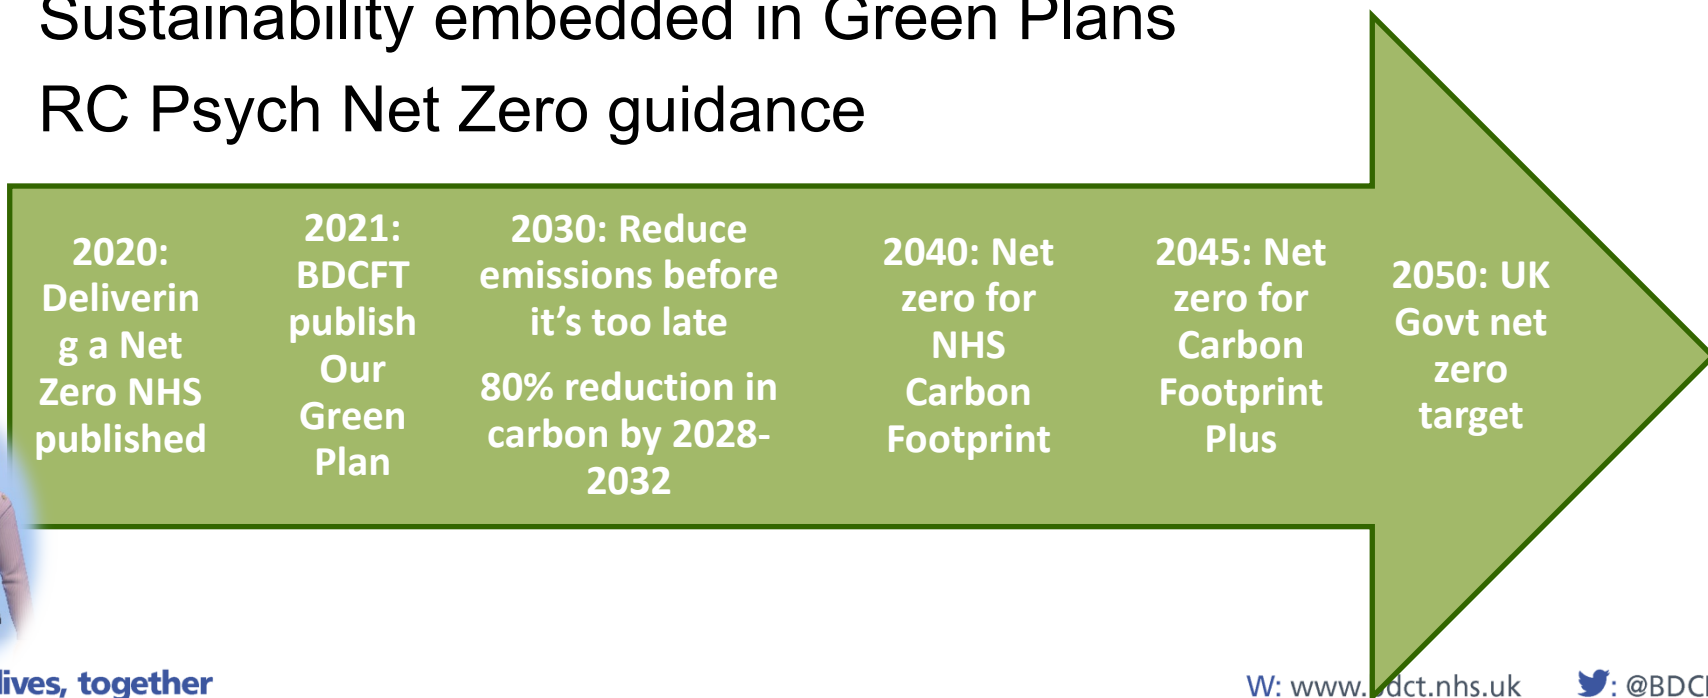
Sustainability embedded in Green Plans

RC Psych Net Zero guidance

2020: Delivering a Net Zero NHS published

2021: BDCFT publish Our Green Plan

2030: Reduce emissions before it's too late

80% reduction in carbon by 2028-2032

2040: Net zero for NHS Carbon Footprint

2045: Net zero for Carbon Footprint Plus

2050: UK Govt net zero target

lives, together

W: www.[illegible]dct.nhs.uk

: @BDC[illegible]